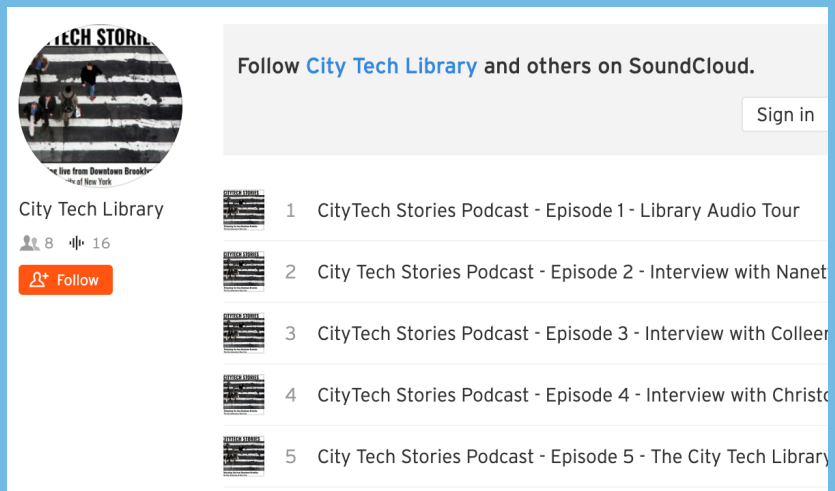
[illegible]TECH STORIES

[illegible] live from Downtown Brooklyn
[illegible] of New York

City Tech Library

8 16

Follow

Follow City Tech Library and others on SoundCloud.

Sign in

1 CityTech Stories Podcast - Episode 1 - Library Audio Tour

2 City Tech Stories Podcast - Episode 2 - Interview with Nanet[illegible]

3 CityTech Stories Podcast - Episode 3 - Interview with Collee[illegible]

4 CityTech Stories Podcast - Episode 4 - Interview with Christo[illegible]

5 City Tech Stories Podcast - Episode 5 - The City Tech Library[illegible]